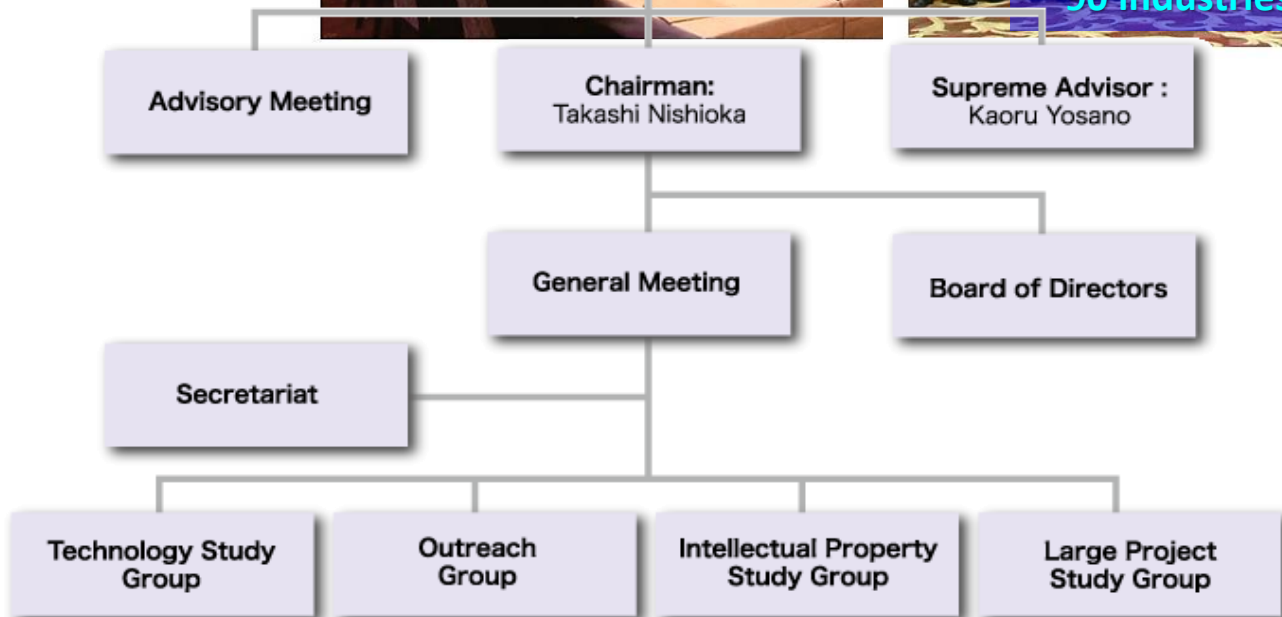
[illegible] Industries

Advisory Meeting

Chairman:
Takashi Nishioka

Supreme Advisor :
Kaoru Yosano

General Meeting

Board of Directors

Secretariat

Technology Study Group

Outreach Group

Intellectual Property Study Group

Large Project Study Group